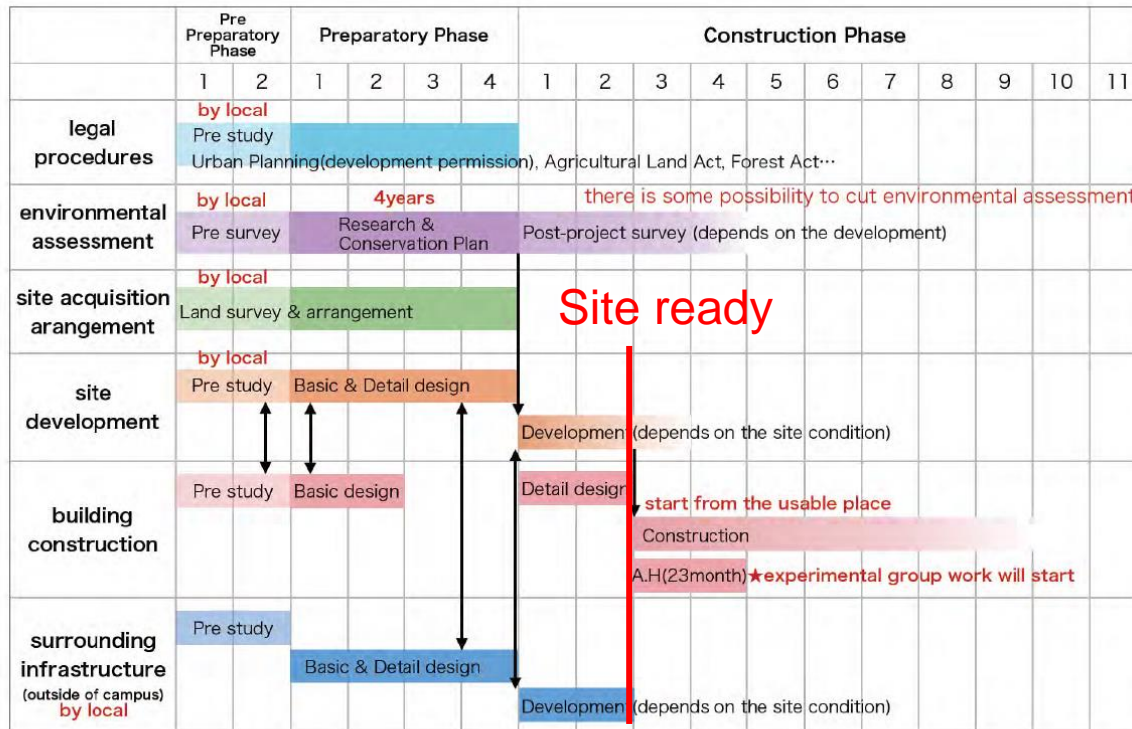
| | Pre Preparatory Phase | | Preparatory Phase | | | | Construction Phase | | | | | | | | | | |
|---|---|---|---|---|---|---|---|---|---|---|---|---|---|---|---|---|---|
| | 1 | 2 | 1 | 2 | 3 | 4 | 1 | 2 | 3 | 4 | 5 | 6 | 7 | 8 | 9 | 10 | 11 |

legal procedures
by local
Pre study
Urban Planning(development permission), Agricultural Land Act, Forest Act…

environmental assessment
by local
4years
there is some possibility to cut environmental assessment
Pre survey
Research & Conservation Plan
Post-project survey (depends on the development)

site acquisition arangement
by local
Land survey & arrangement

Site ready

site development
by local
Pre study
Basic & Detail design
Developmen (depends on the site condition)

building construction
Pre study
Basic design
Detail design
start from the usable place
Construction
A.H(23month)★experimental group work will start

surrounding infrastructure (outside of campus) by local
Pre study
Basic & Detail design
Developmen (depends on the site condition)